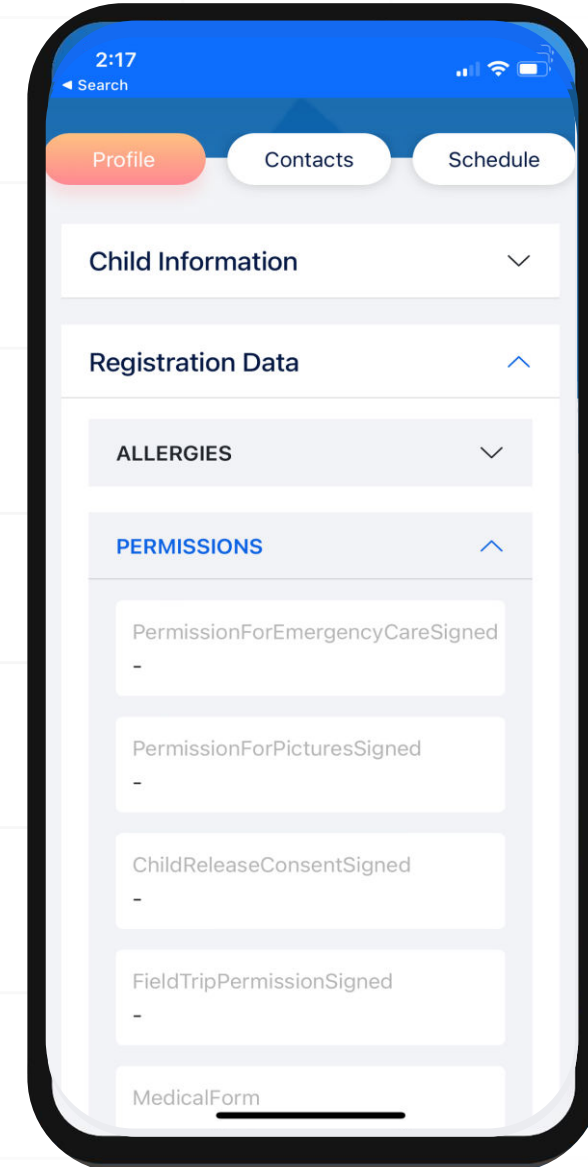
2:17
◂ Search

Profile
Contacts
Schedule

Child Information

Registration Data

ALLERGIES

PERMISSIONS

PermissionForEmergencyCareSigned
-

PermissionForPicturesSigned
-

ChildReleaseConsentSigned
-

FieldTripPermissionSigned
-

MedicalForm